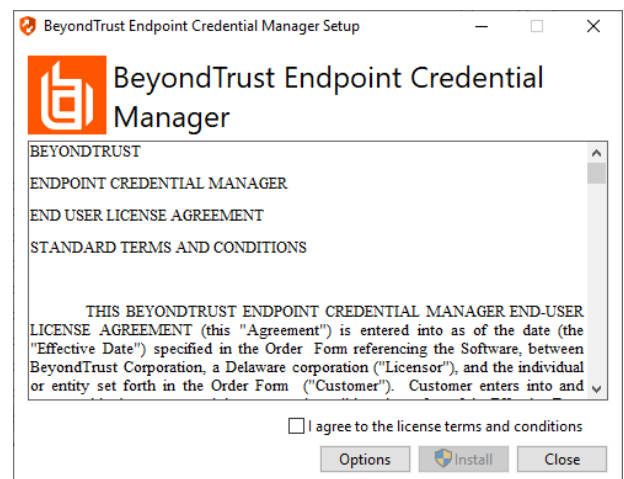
BeyondTrust Endpoint Credential Manager Setup

BeyondTrust Endpoint Credential Manager

BEYONDTRUST

ENDPOINT CREDENTIAL MANAGER

END USER LICENSE AGREEMENT

STANDARD TERMS AND CONDITIONS

THIS BEYONDTRUST ENDPOINT CREDENTIAL MANAGER END-USER LICENSE AGREEMENT (this "Agreement") is entered into as of the date (the "Effective Date") specified in the Order Form referencing the Software, between BeyondTrust Corporation, a Delaware corporation ("Licensor"), and the individual or entity set forth in the Order Form ("Customer"). Customer enters into and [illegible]

I agree to the license terms and conditions

Options

Install

Close